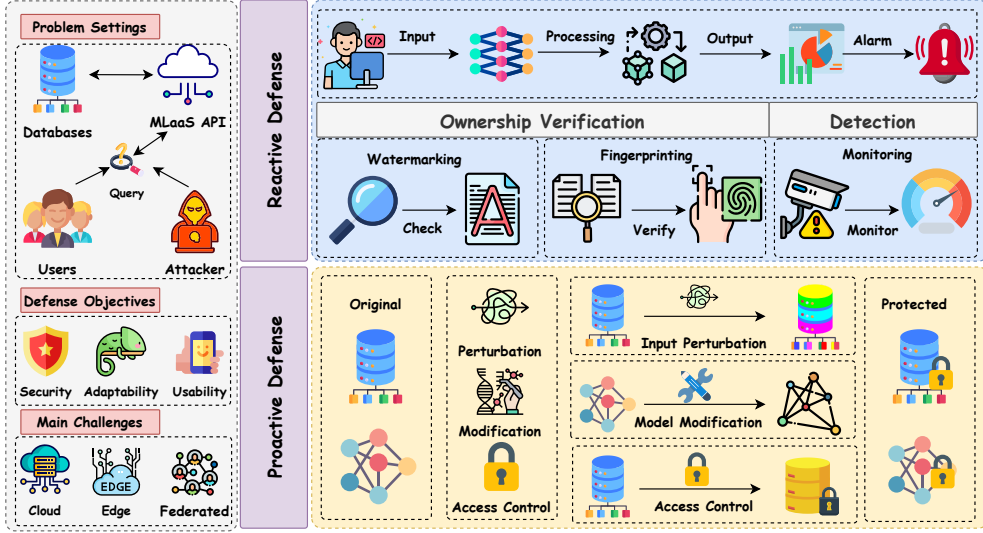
Problem Settings

Databases

MLaaS API

Query

Users

Attacker

Defense Objectives

Security

Adaptability

Usability

Main Challenges

Cloud

EDGE

Edge

Federated

Reactive Defense

Input

Processing

Output

Alarm

Ownership Verification

Detection

Watermarking

Check

Fingerprinting

Verify

Monitoring

Monitor

Proactive Defense

Original

Perturbation

Modification

Access Control

Input Perturbation

Model Modification

Access Control

Protected